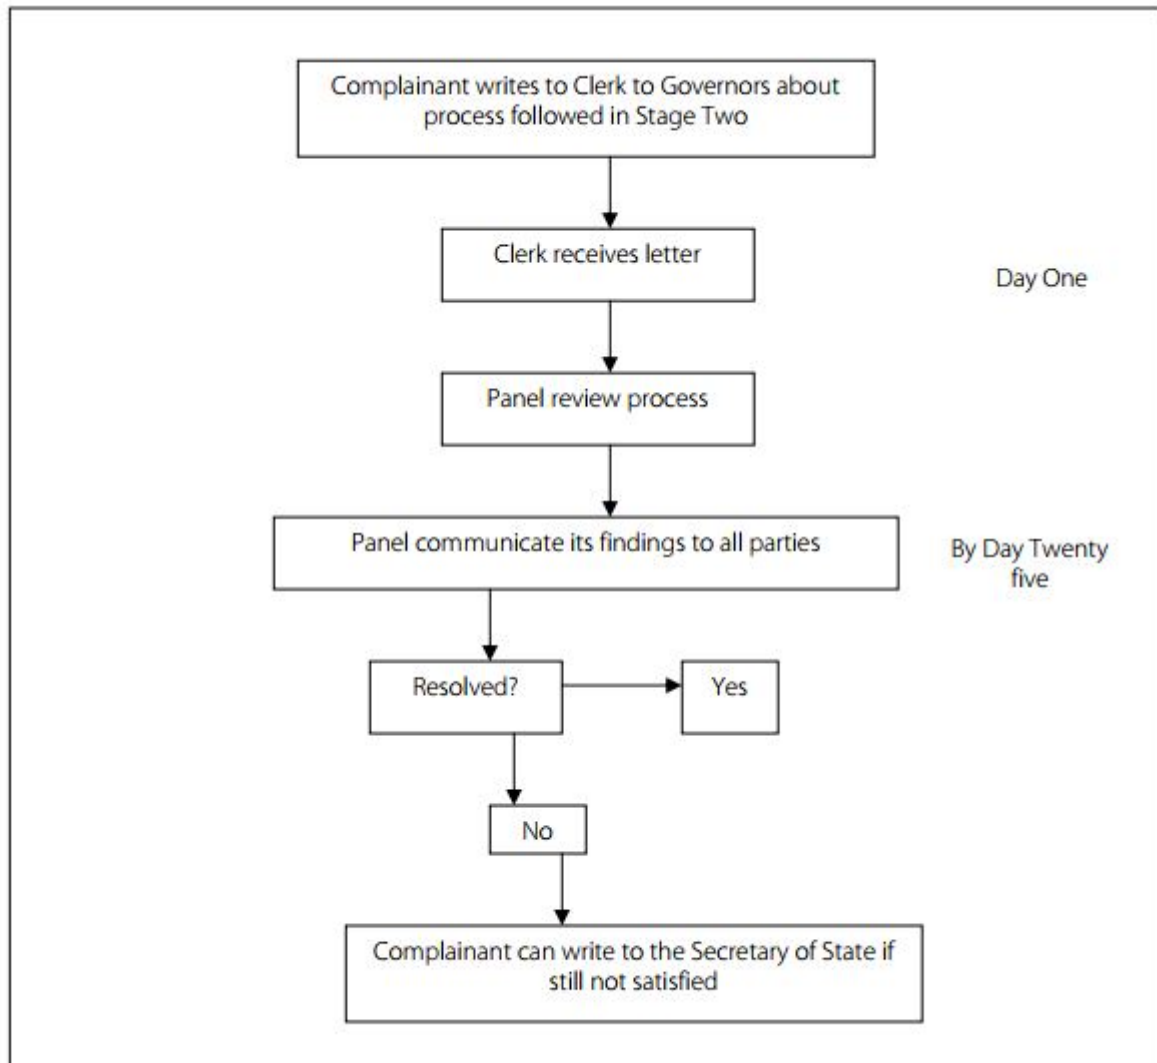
Complainant writes to Clerk to Governors about process followed in Stage Two

Clerk receives letter

Day One

Panel review process

Panel communicate its findings to all parties

By Day Twenty five

Resolved?

Yes

No

Complainant can write to the Secretary of State if still not satisfied